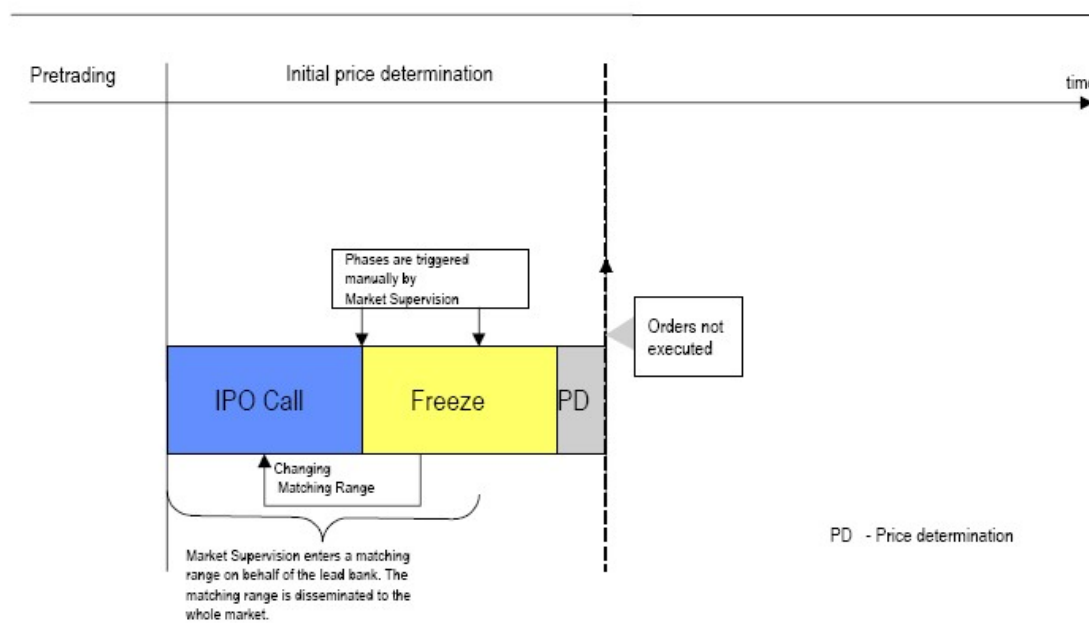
Pretrading

Initial price determination

tim

Phases are triggered manually by Market Supervision

Orders not executed

IPO Call

Freeze

PD

Changing Matching Range

PD - Price determination

Market Supervision enters a matching range on behalf of the lead bank. The matching range is disseminated to the whole market.